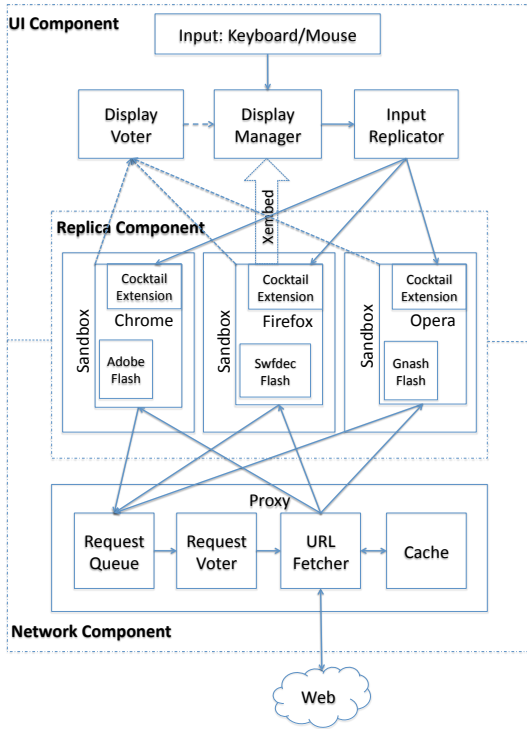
UI Component

Input: Keyboard/Mouse

Display Voter

Display Manager

Input Replicator

Xembed

Replica Component

Sandbox

Cocktail Extension

Chrome

Adobe Flash

Sandbox

Cocktail Extension

Firefox

Swfdec Flash

Sandbox

Cocktail Extension

Opera

Gnash Flash

Proxy

Request Queue

Request Voter

URL Fetcher

Cache

Network Component

Web